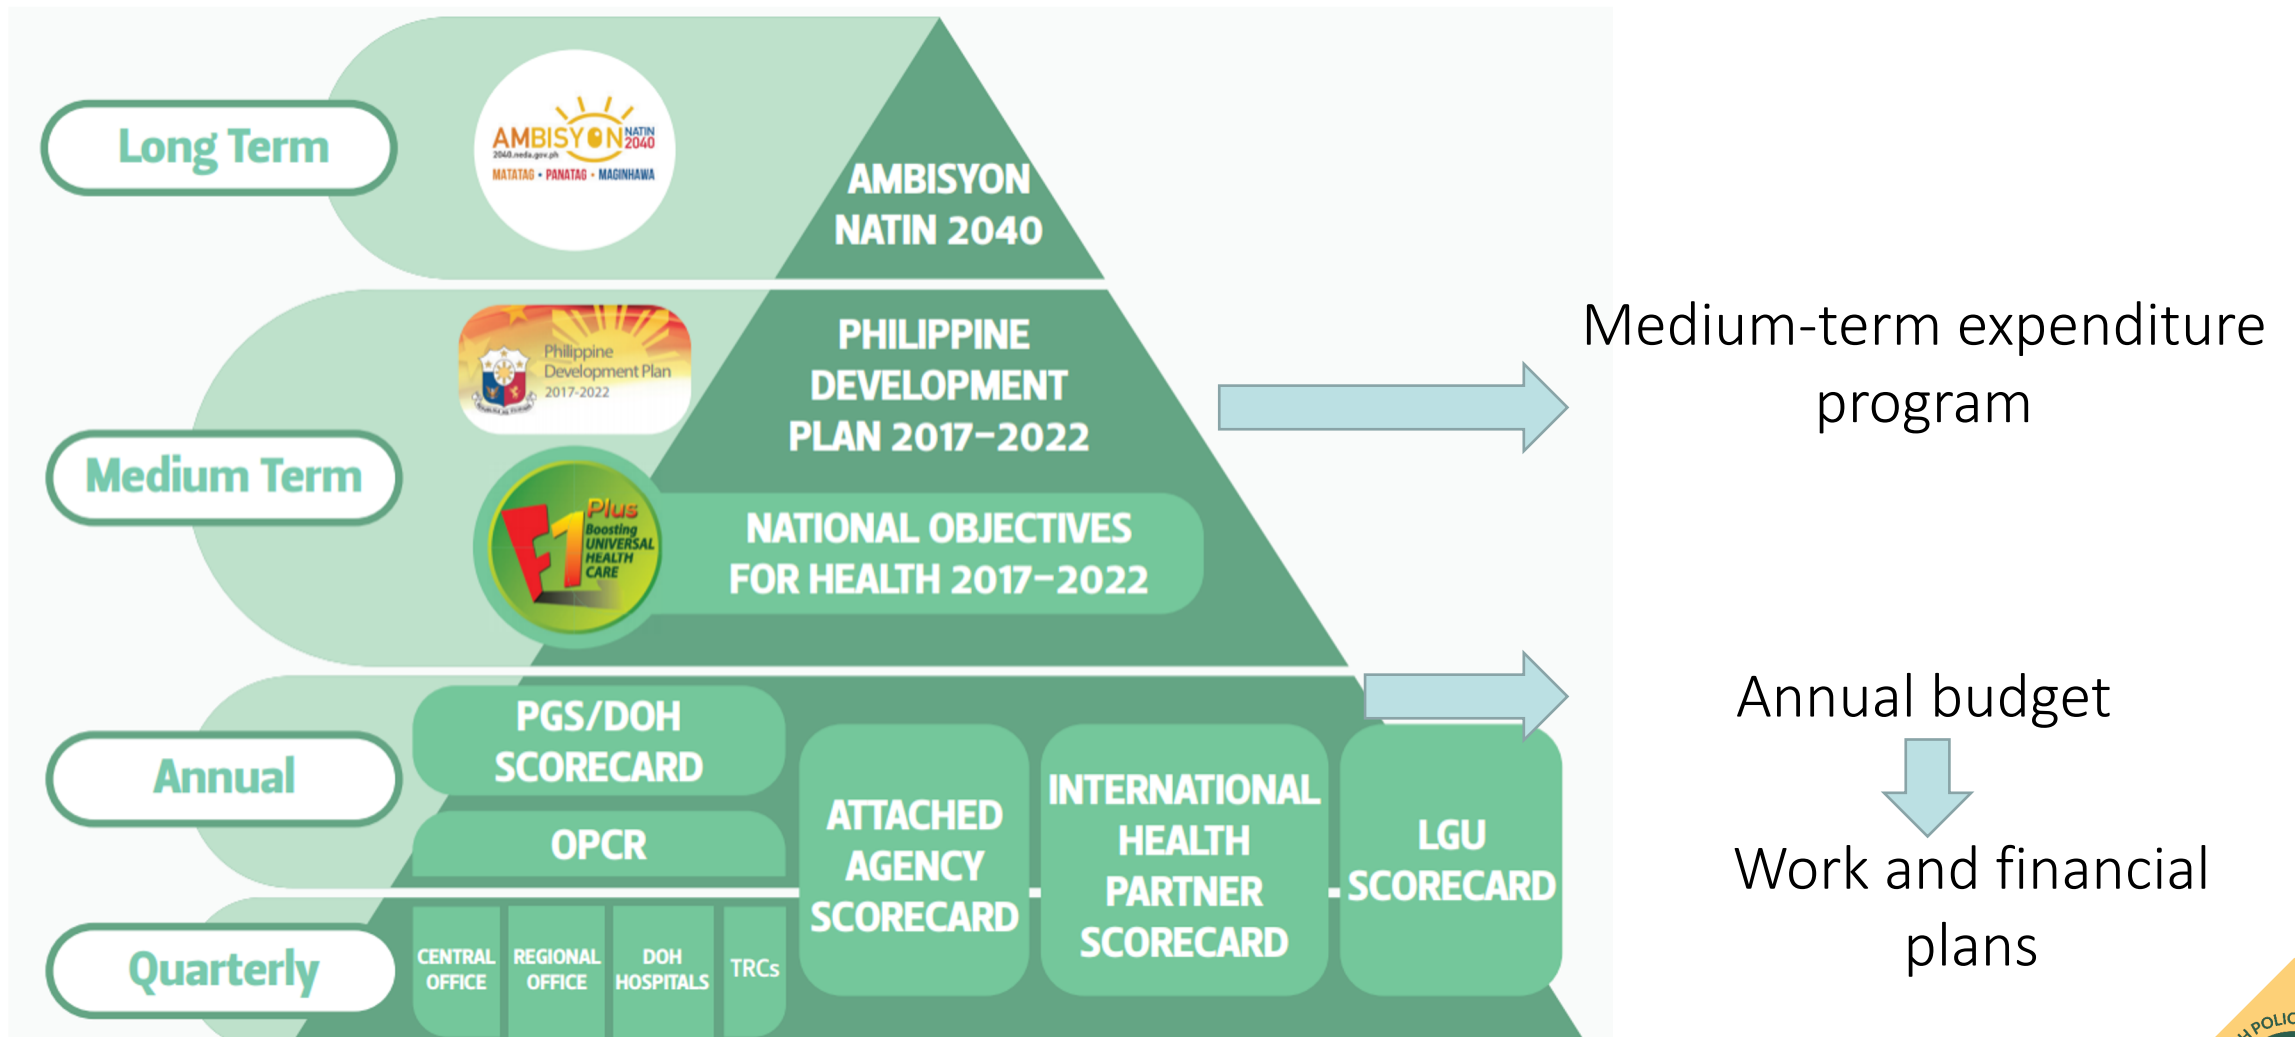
Long Term

AMBISYON NATIN 2040
2040.neda.gov.ph
MATATAG • PANATAG • MAGINHAWA

AMBISYON NATIN 2040

Medium Term

Philippine Development Plan 2017-2022

PHILIPPINE DEVELOPMENT PLAN 2017-2022

F1 Plus Boosting UNIVERSAL HEALTH CARE

NATIONAL OBJECTIVES FOR HEALTH 2017-2022

Medium-term expenditure program

Annual

PGS/DOH SCORECARD

OPCR

ATTACHED AGENCY SCORECARD

INTERNATIONAL HEALTH PARTNER SCORECARD

LGU SCORECARD

Annual budget

Work and financial plans

Quarterly

CENTRAL OFFICE

REGIONAL OFFICE

DOH HOSPITALS

TRCs

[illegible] POLIC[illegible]